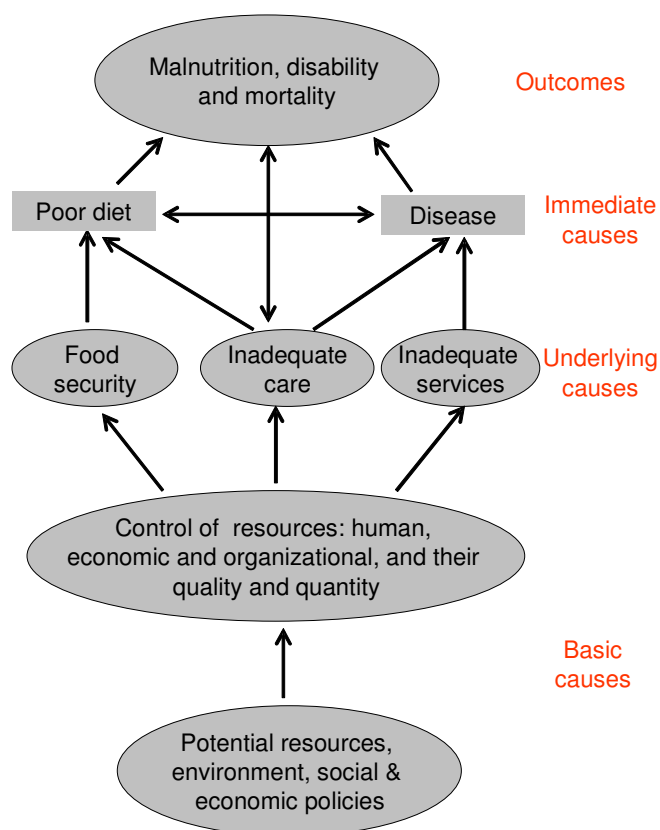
Malnutrition, disability and mortality

Outcomes

Poor diet

Disease

Immediate causes

Food security

Inadequate care

Inadequate services

Underlying causes

Control of resources: human, economic and organizational, and their quality and quantity

Basic causes

Potential resources, environment, social & economic policies